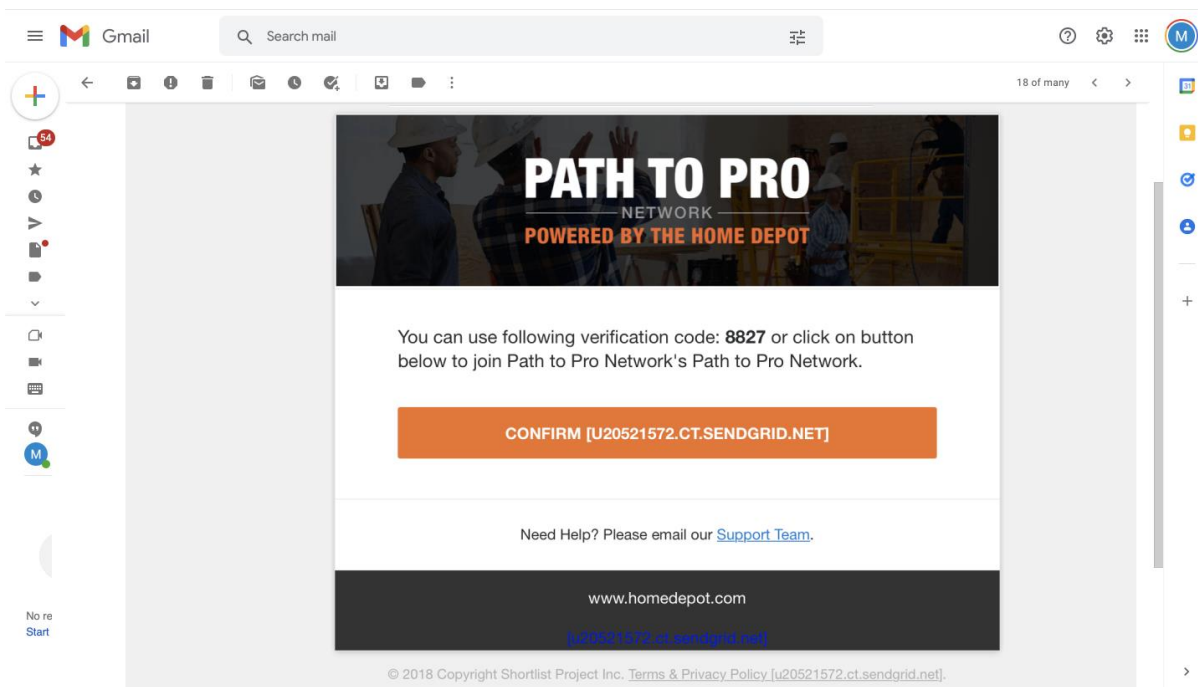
Gmail

Search mail

18 of many

54

M

PATH TO PRO
NETWORK
POWERED BY THE HOME DEPOT

You can use following verification code: **8827** or click on button below to join Path to Pro Network's Path to Pro Network.

CONFIRM [U20521572.CT.SENDGRID.NET]

Need Help? Please email our Support Team.

www.homedepot.com

[u20521572.ct.sendgrid.net]

© 2018 Copyright Shortlist Project Inc. Terms & Privacy Policy [u20521572.ct.sendgrid.net].

No re
Start